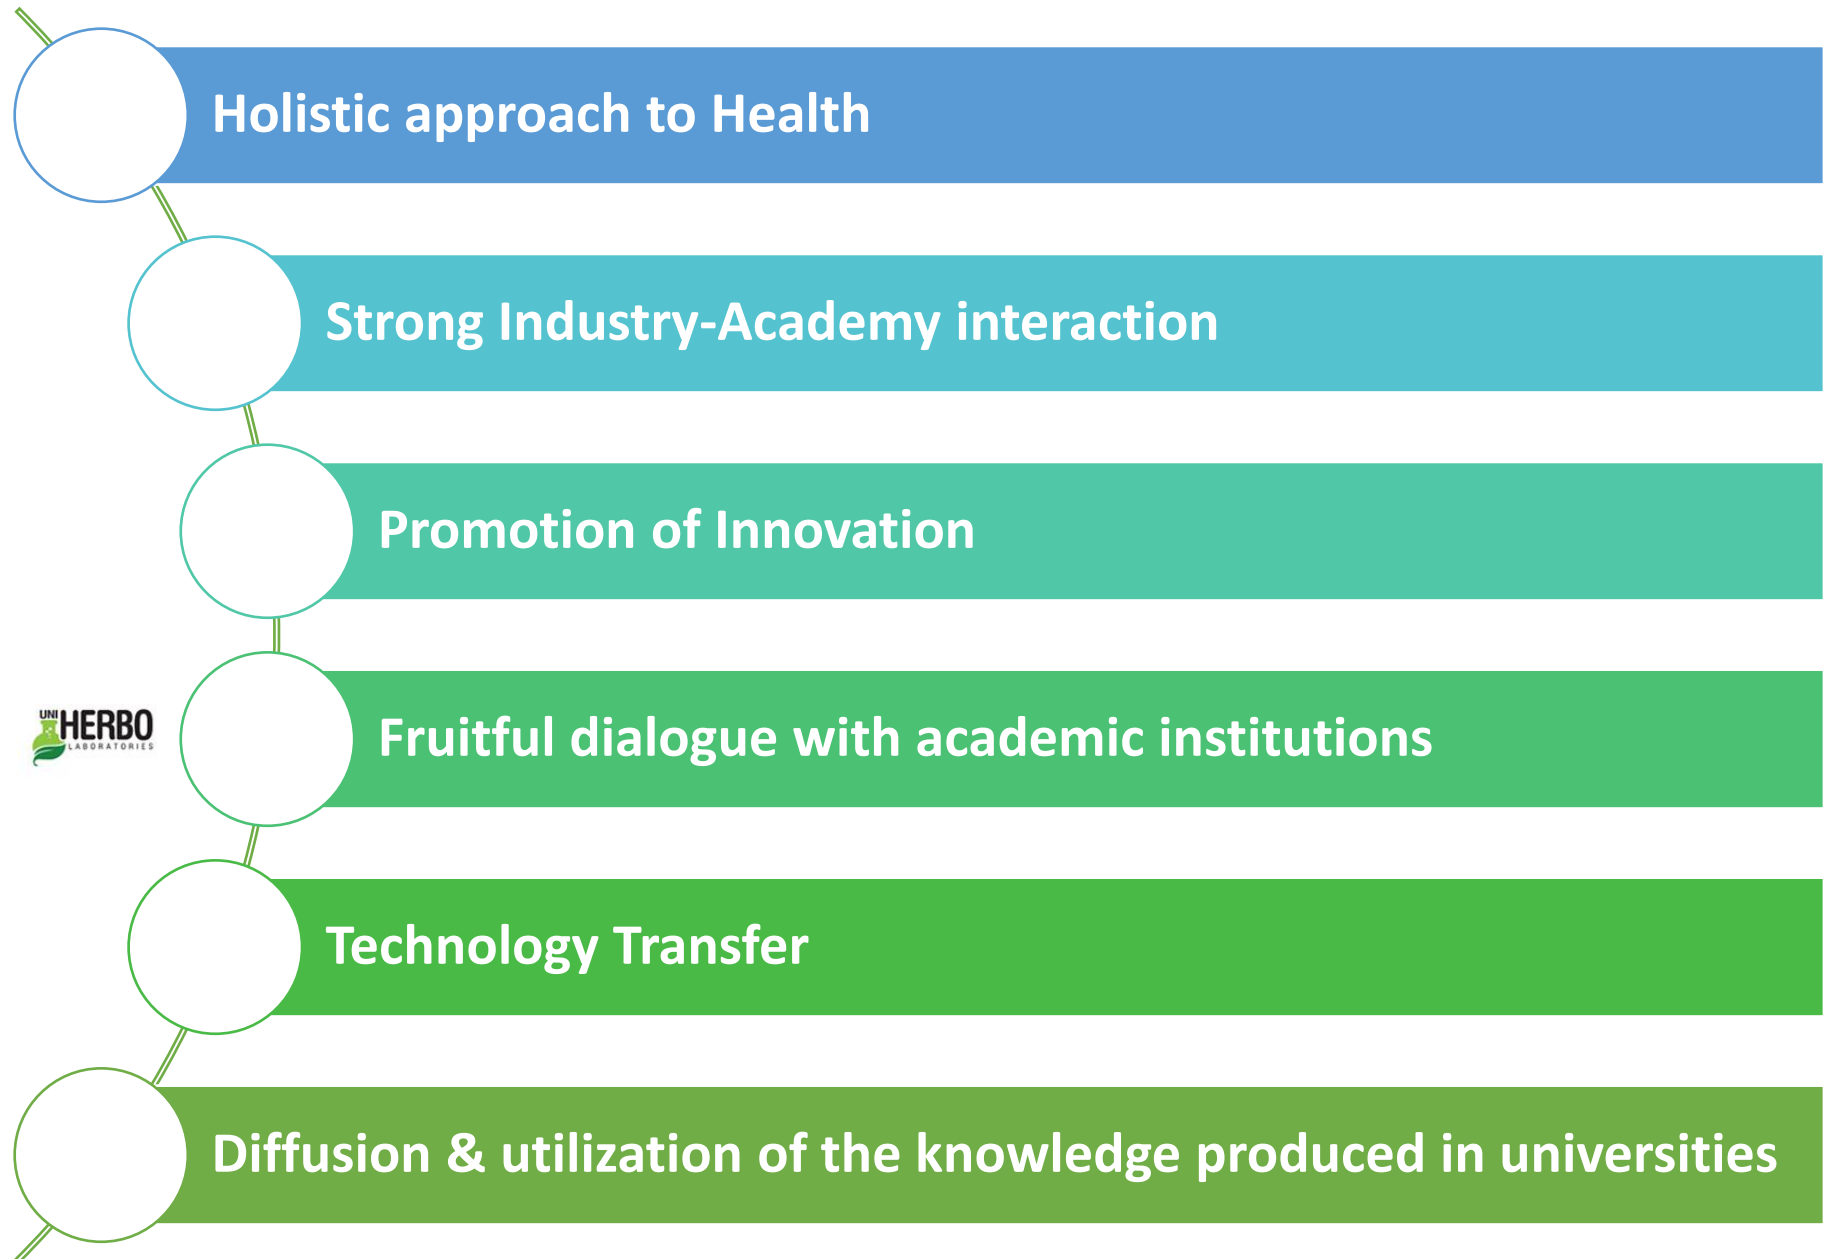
Holistic approach to Health

Strong Industry-Academy interaction

Promotion of Innovation

UNI HERBO LABORATORIES

Fruitful dialogue with academic institutions

Technology Transfer

Diffusion & utilization of the knowledge produced in universities